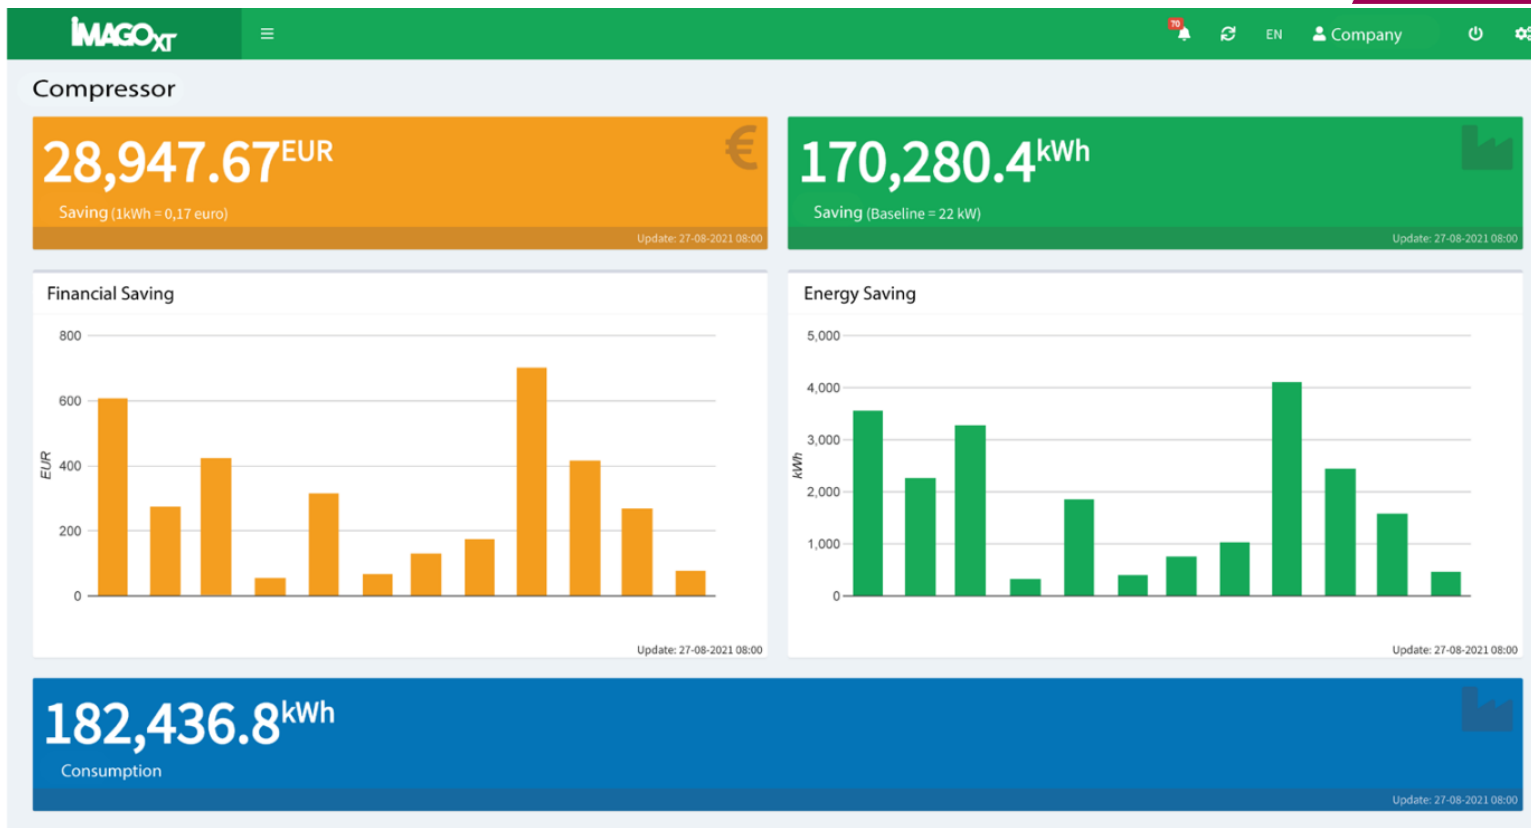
IMAGO XT

≡

70

EN

Company

Compressor

28,947.67EUR

Saving (1kWh = 0,17 euro)

Update: 27-08-2021 08:00

170,280.4kWh

Saving (Baseline = 22 kW)

Update: 27-08-2021 08:00

Financial Saving

800
600
400
200
0

EUR

Update: 27-08-2021 08:00

Energy Saving

5,000
4,000
3,000
2,000
1,000
0

kWh

Update: 27-08-2021 08:00

182,436.8kWh

Consumption

Update: 27-08-2021 08:00